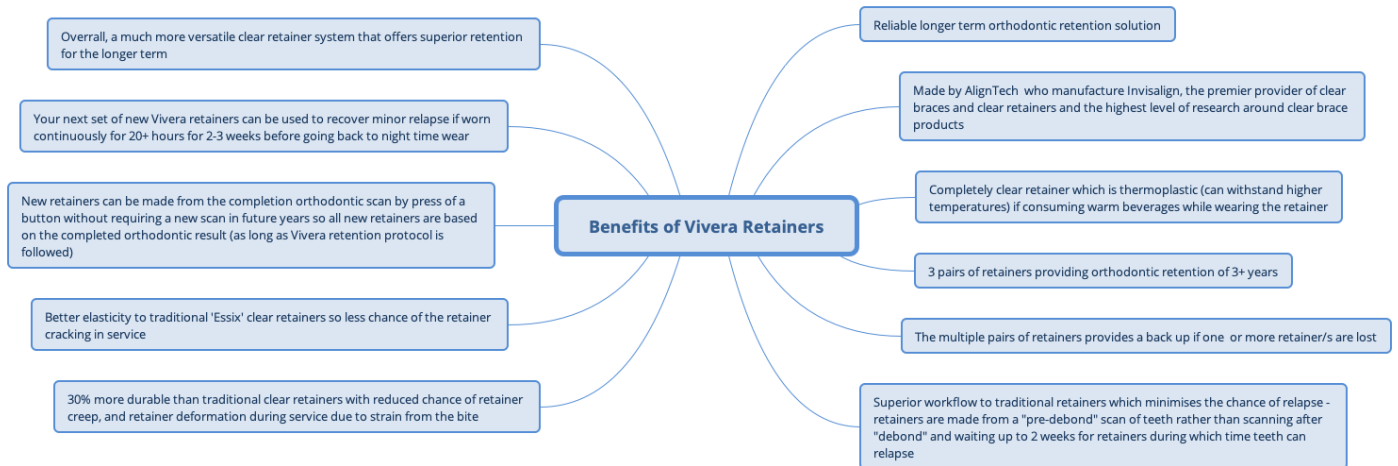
Benefits of Vivera Retainers

Overall, a much more versatile clear retainer system that offers superior retention for the longer term

Your next set of new Vivera retainers can be used to recover minor relapse if worn continuously for 20+ hours for 2-3 weeks before going back to night time wear

New retainers can be made from the completion orthodontic scan by press of a button without requiring a new scan in future years so all new retainers are based on the completed orthodontic result (as long as Vivera retention protocol is followed)

Better elasticity to traditional 'Essix' clear retainers so less chance of the retainer cracking in service

30% more durable than traditional clear retainers with reduced chance of retainer creep, and retainer deformation during service due to strain from the bite

Reliable longer term orthodontic retention solution

Made by AlignTech who manufacture Invisalign, the premier provider of clear braces and clear retainers and the highest level of research around clear brace products

Completely clear retainer which is thermoplastic (can withstand higher temperatures) if consuming warm beverages while wearing the retainer

3 pairs of retainers providing orthodontic retention of 3+ years

The multiple pairs of retainers provides a back up if one or more retainer/s are lost

Superior workflow to traditional retainers which minimises the chance of relapse - retainers are made from a "pre-debond" scan of teeth rather than scanning after "debond" and waiting up to 2 weeks for retainers during which time teeth can relapse